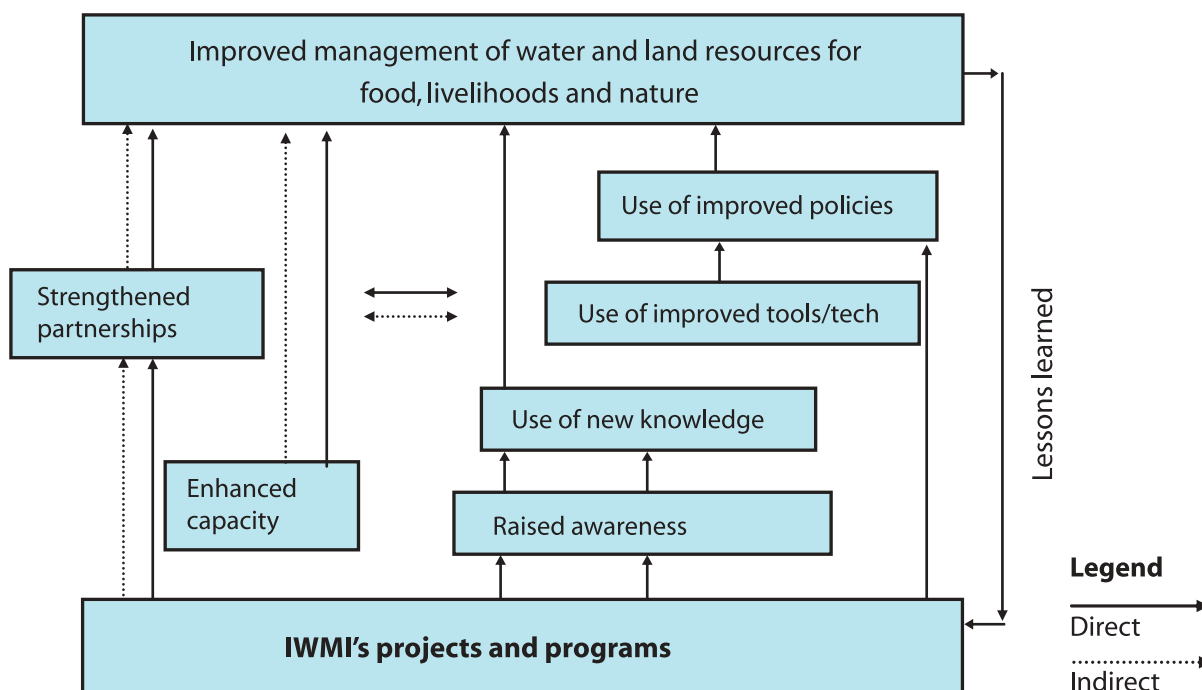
Improved management of water and land resources for food, livelihoods and nature

Use of improved policies

Strengthened partnerships

Use of improved tools/tech

Use of new knowledge

Enhanced capacity

Raised awareness

Lessons learned

IWMI's projects and programs

Legend

Direct

Indirect